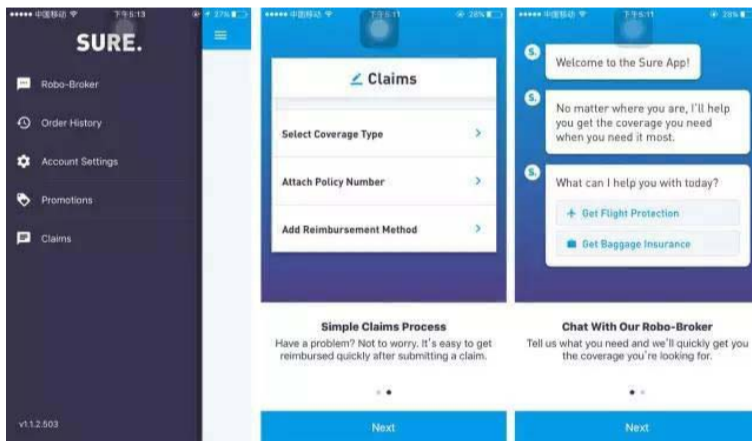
••••• 中国移动 下午5:13 27%

SURE.

Robo-Broker

Order History

Account Settings

Promotions

Claims

v1.1.2.503

••••• 中国移动 下午5:11 26%

Claims

Select Coverage Type

Attach Policy Number

Add Reimbursement Method

Simple Claims Process

Have a problem? Not to worry. It's easy to get reimbursed quickly after submitting a claim.

Next

••••• 中国移动 下午5:11 25%

Welcome to the Sure App!

No matter where you are, I'll help you get the coverage you need when you need it most.

What can I help you with today?

+ Get Flight Protection

Get Baggage Insurance

Chat With Our Robo-Broker

Tell us what you need and we'll quickly get you the coverage you're looking for.

Next